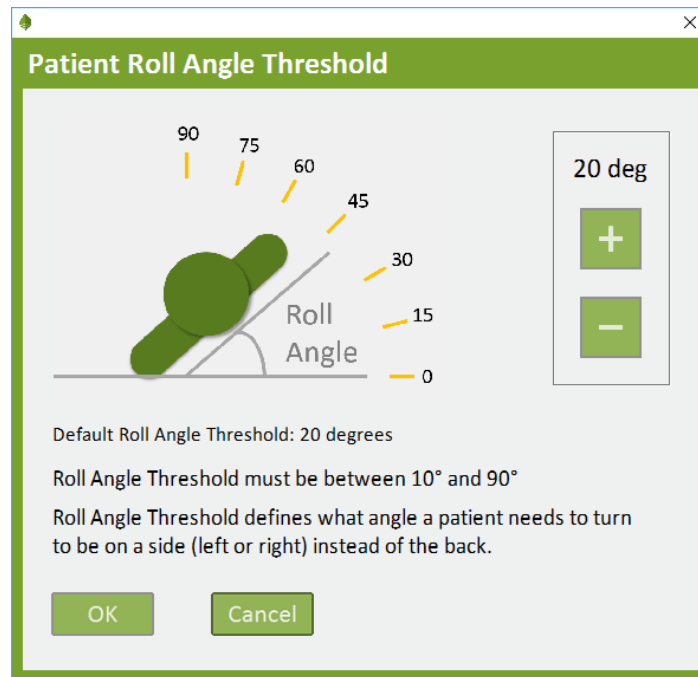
Patient Roll Angle Threshold

90
75
60
45
30
15
0

Roll Angle

20 deg

+

−

Default Roll Angle Threshold: 20 degrees

Roll Angle Threshold must be between 10° and 90°

Roll Angle Threshold defines what angle a patient needs to turn to be on a side (left or right) instead of the back.

OK

Cancel